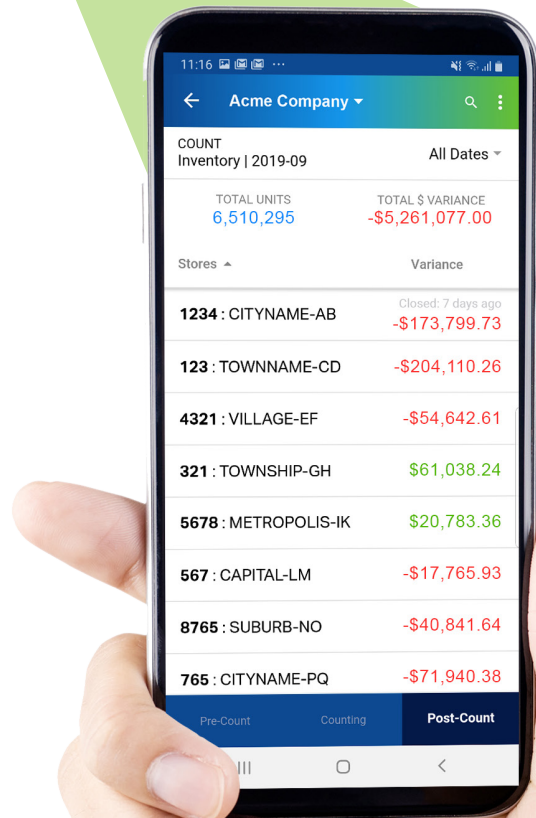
11:16

Acme Company

COUNT
Inventory | 2019-09

All Dates

TOTAL UNITS
6,510,295

TOTAL $ VARIANCE
-$5,261,077.00

Stores

Variance

| | |
|---|---|
| 1234 : CITYNAME-AB | Closed: 7 days ago -$173,799.73 |
| 123 : TOWNNAME-CD | -$204,110.26 |
| 4321 : VILLAGE-EF | -$54,642.61 |
| 321 : TOWNSHIP-GH | $61,038.24 |
| 5678 : METROPOLIS-IK | $20,783.36 |
| 567 : CAPITAL-LM | -$17,765.93 |
| 8765 : SUBURB-NO | -$40,841.64 |
| 765 : CITYNAME-PQ | -$71,940.38 |

Pre-Count

Counting

Post-Count